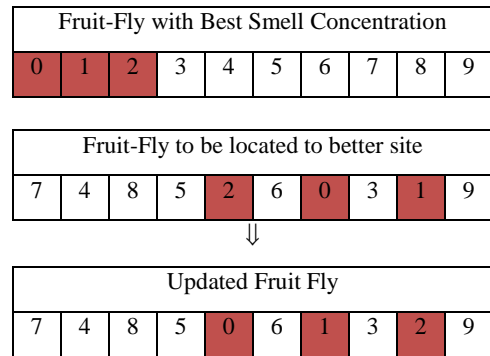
Fruit-Fly with Best Smell Concentration

| 0 | 1 | 2 | 3 | 4 | 5 | 6 | 7 | 8 | 9 |
|---|---|---|---|---|---|---|---|---|---|

Fruit-Fly to be located to better site

| 7 | 4 | 8 | 5 | 2 | 6 | 0 | 3 | 1 | 9 |
|---|---|---|---|---|---|---|---|---|---|

⇓

Updated Fruit Fly

| 7 | 4 | 8 | 5 | 0 | 6 | 1 | 3 | 2 | 9 |
|---|---|---|---|---|---|---|---|---|---|